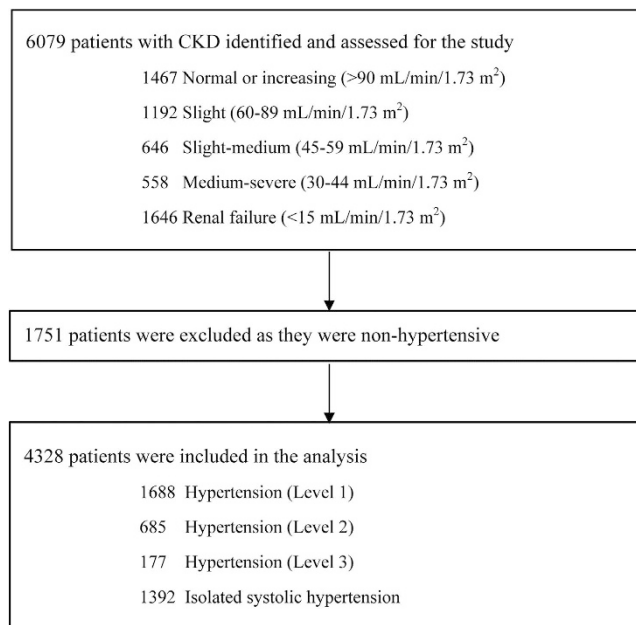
6079 patients with CKD identified and assessed for the study

1467 Normal or increasing (>90 mL/min/1.73 m$^2$)

1192 Slight (60-89 mL/min/1.73 m$^2$)

646 Slight-medium (45-59 mL/min/1.73 m$^2$)

558 Medium-severe (30-44 mL/min/1.73 m$^2$)

1646 Renal failure (<15 mL/min/1.73 m$^2$)

1751 patients were excluded as they were non-hypertensive

4328 patients were included in the analysis

1688 Hypertension (Level 1)

685 Hypertension (Level 2)

177 Hypertension (Level 3)

1392 Isolated systolic hypertension